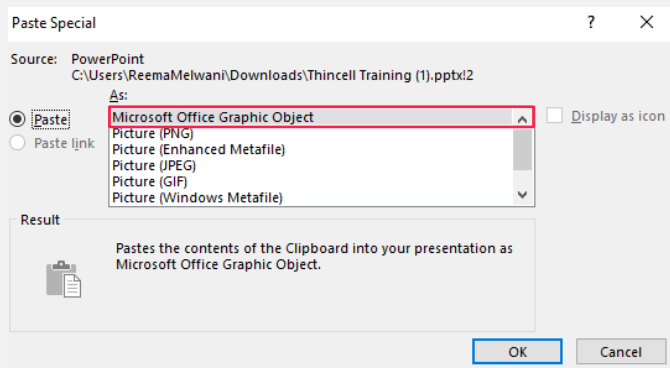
Paste Special

?

Source: PowerPoint
C:\Users\ReemaMelwani\Downloads\Thincell Training (1).pptx!2

As:

Paste

Paste link

Microsoft Office Graphic Object
Picture (PNG)
Picture (Enhanced Metafile)
Picture (JPEG)
Picture (GIF)
Picture (Windows Metafile)

Display as icon

Result

Pastes the contents of the Clipboard into your presentation as Microsoft Office Graphic Object.

OK

Cancel